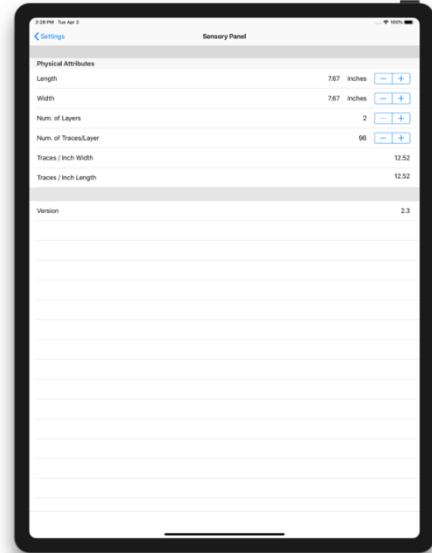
2:28 PM Tue Apr 2
100%

Settings
Sensory Panel

Physical Attributes

Length 7.67 Inches − +

Width 7.67 Inches − +

Num. of Layers 2 − +

Num. of Traces/Layer 96 − +

Traces / Inch Width 12.52

Traces / Inch Length 12.52

Version 2.3